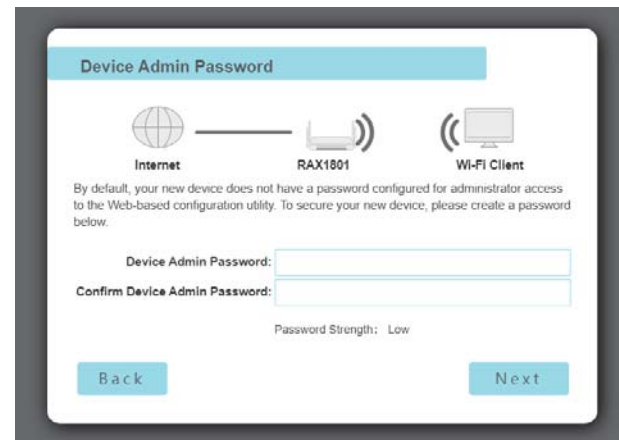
Device Admin Password

Internet

RAX1801

Wi-Fi Client

By default, your new device does not have a password configured for administrator access to the Web-based configuration utlity. To secure your new device, please create a password below.

Device Admin Password:

Confirm Device Admin Password:

Password Strength: Low

Back

Next